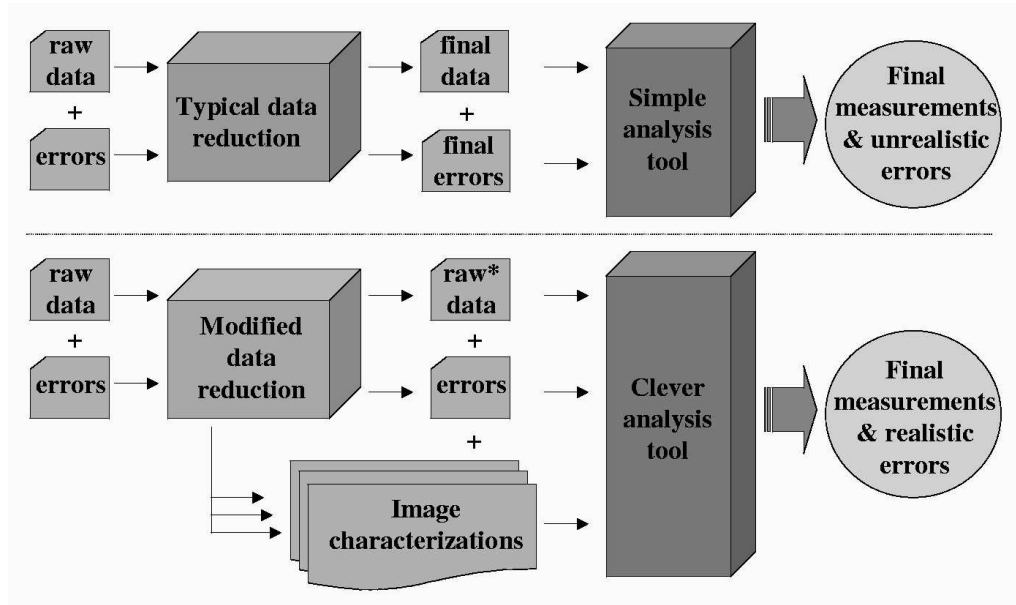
raw data

+

errors

Typical data reduction

final data

+

final errors

Simple analysis tool

Final measurements & unrealistic errors

raw data

+

errors

Modified data reduction

raw* data

+

errors

+

Image characterizations

Clever analysis tool

Final measurements & realistic errors